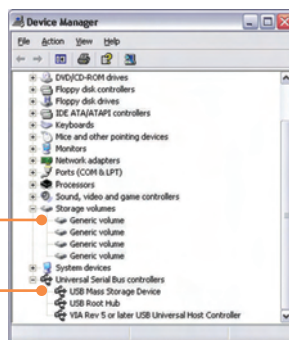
Device Manager

File Action View Help

DVD/CD-ROM drives
Floppy disk controllers
Floppy disk drives
IDE ATA/ATAPI controllers
Keyboards
Mice and other pointing devices
Monitors
Network adapters
Ports (COM & LPT)
Processors
Sound, video and game controllers
Storage volumes
Generic volume
Generic volume
Generic volume
Generic volume
System devices
Universal Serial Bus controllers
USB Mass Storage Device
USB Root Hub
VIA Rev 5 or later USB Universal Host Controller